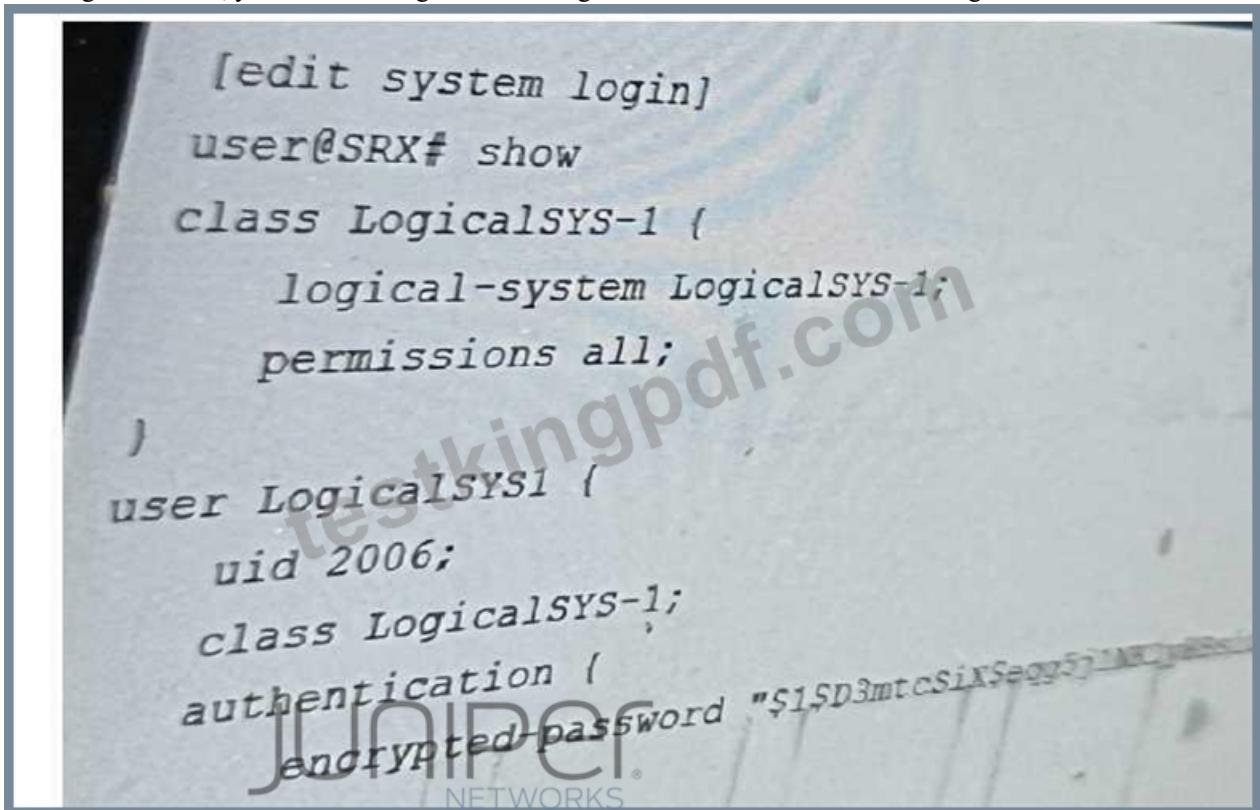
[edit system login]
user@SRX# show
class LogicalSYS-1 {
logical-system LogicalSYS-1;
permissions all;
}
user LogicalSYS1 {
uid 2006;
class LogicalSYS-1;
authentication {
encrypted-password "$1$D3mtcSiX$egg5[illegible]

testkingpdf.com

JUNIPER
NETWORKS